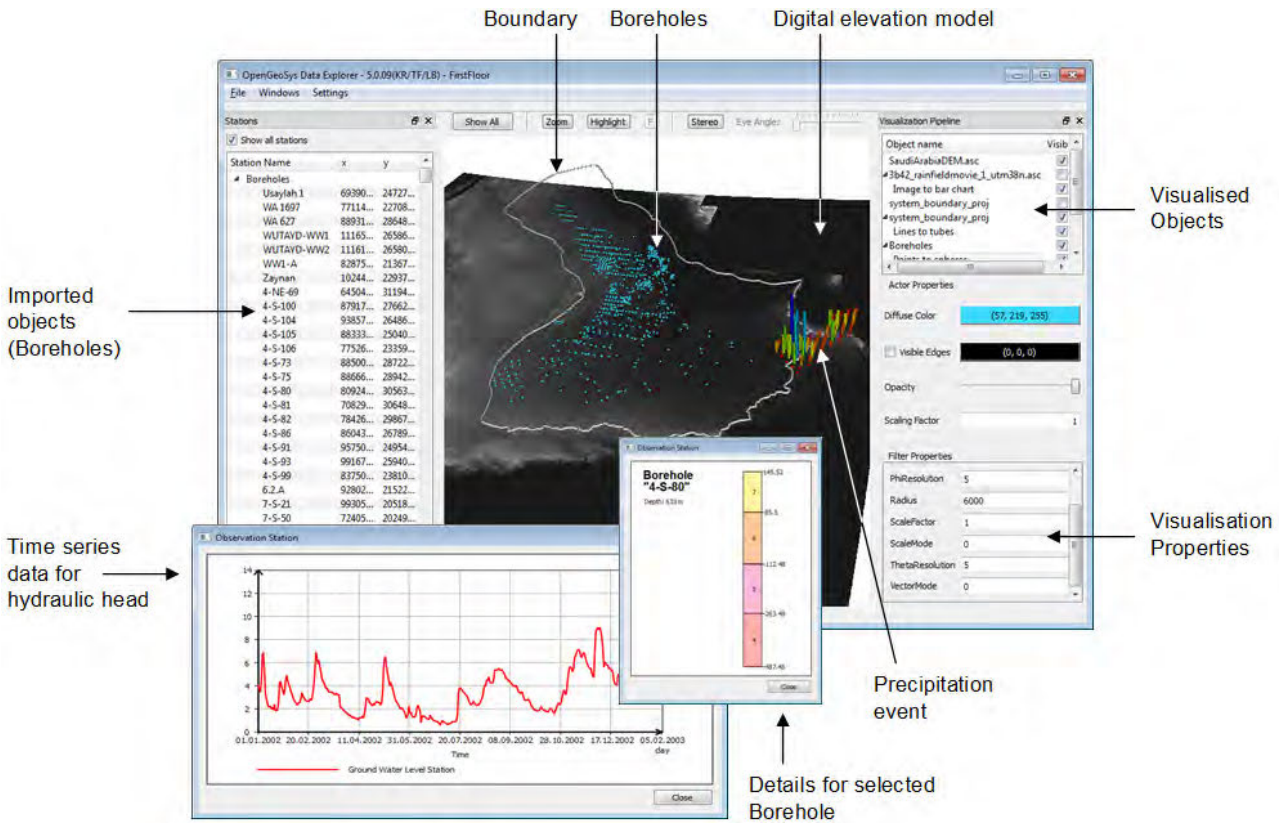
Boundary

Boreholes

Digital elevation model

OpenGeoSys Data Explorer - 5.0.09(KR/TF/LB) - FirstFloor

File Windows Settings

Stations

Show all stations

| Station Name | x | y |
|---|---|---|
| Boreholes | | |
| Usaylah 1 | 69390... | 24727... |
| WA 1697 | 77114... | 22708... |
| WA 627 | 88931... | 28648... |
| WUTAYD-WW1 | 11165... | 26586... |
| WUTAYD-WW2 | 11161... | 26580... |
| WW1-A | 82875... | 21367... |
| Zaynan | 10244... | 22937... |
| 4-NE-69 | 64504... | 31194... |
| 4-S-100 | 87917... | 27662... |
| 4-S-104 | 93857... | 26486... |
| 4-S-105 | 88333... | 25040... |
| 4-S-106 | 77526... | 23359... |
| 4-S-73 | 88500... | 28722... |
| 4-S-75 | 88666... | 28942... |
| 4-S-80 | 80924... | 30563... |
| 4-S-81 | 70829... | 30648... |
| 4-S-82 | 78426... | 29867... |
| 4-S-86 | 86043... | 26789... |
| 4-S-91 | 95750... | 24954... |
| 4-S-93 | 99167... | 25940... |
| 4-S-99 | 83750... | 23810... |
| 6.2.A | 92802... | 21522... |
| 7-S-21 | 99305... | 20518... |
| 7-S-50 | 72405... | 20249... |

Show All Zoom Highlight Stereo Eye Angle:

Visualization Pipeline

Object name Visib

SaudiArabiaDEM.asc
3b42_rainfieldmovie_1_utm38n.asc
Image to bar chart
system_boundary_proj
system_boundary_proj
Lines to tubes
Boreholes
Points to spheres

Actor Properties

Diffuse Color (57, 219, 255)

Visible Edges (0, 0, 0)

Opacity

Scaling Factor 1

Filter Properties

PhiResolution 5
Radius 6000
ScaleFactor 1
ScaleMode 0
ThetaResolution 5
VectorMode 0

Visualised Objects

Imported objects (Boreholes)

Visualisation Properties

Observation Station

Borehole "4-S-80"

Depth: 633 m

145.51
7
85.5
6
-112.48
5
-263.48
4
-487.48

Close

Time series data for hydraulic head

Observation Station

14 12 10 8 6 4 2 0

01.01.2002 20.02.2002 11.04.2002 31.05.2002 20.07.2002 08.09.2002 28.10.2002 17.12.2002 05.02.2003

Time day

Ground Water Level Station

Close

Precipitation event

Details for selected Borehole